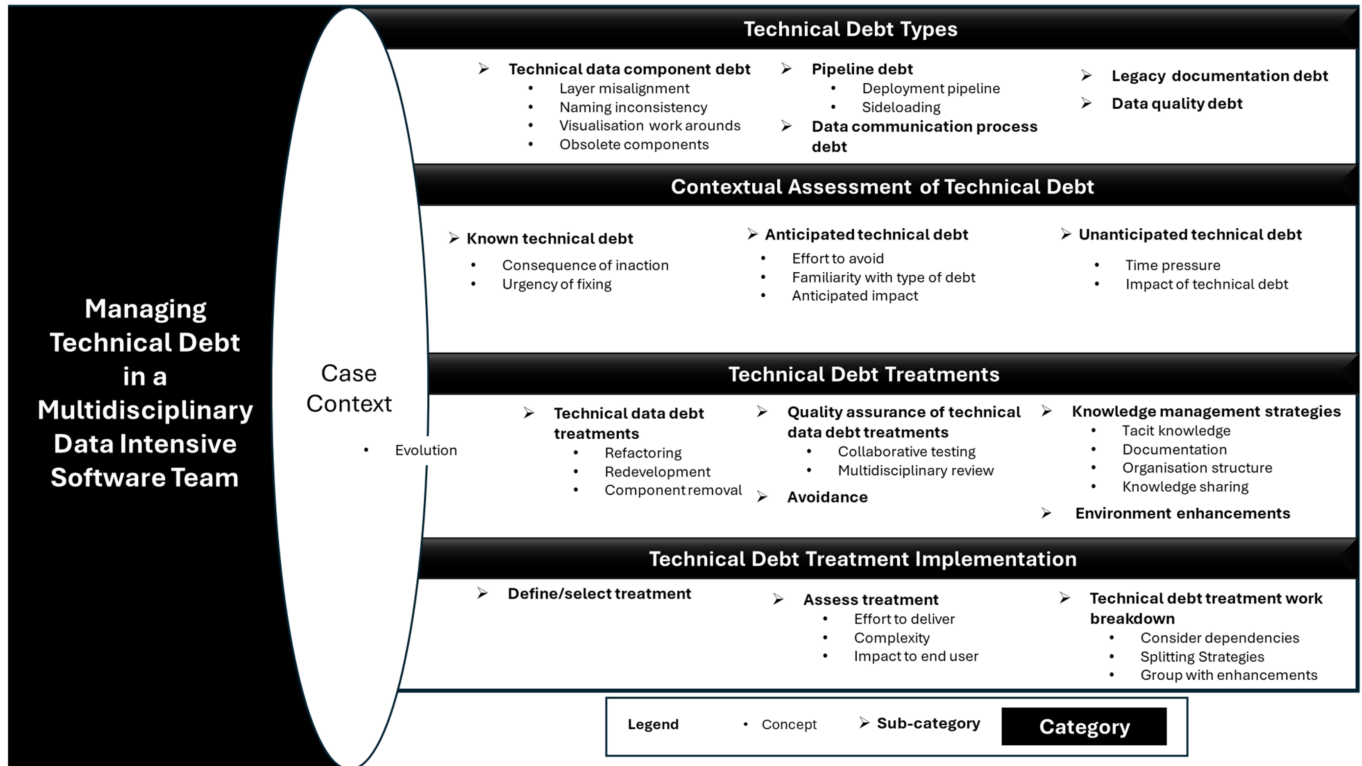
Managing Technical Debt in a Multidisciplinary Data Intensive Software Team

Case Context

• Evolution

Technical Debt Types

➢ Technical data component debt
• Layer misalignment
• Naming inconsistency
• Visualisation work arounds
• Obsolete components

➢ Pipeline debt
• Deployment pipeline
• Sideloading

➢ Data communication process debt

➢ Legacy documentation debt

➢ Data quality debt

Contextual Assessment of Technical Debt

➢ Known technical debt
• Consequence of inaction
• Urgency of fixing

➢ Anticipated technical debt
• Effort to avoid
• Familiarity with type of debt
• Anticipated impact

➢ Unanticipated technical debt
• Time pressure
• Impact of technical debt

Technical Debt Treatments

➢ Technical data debt treatments
• Refactoring
• Redevelopment
• Component removal

➢ Quality assurance of technical data debt treatments
• Collaborative testing
• Multidisciplinary review

➢ Avoidance

➢ Knowledge management strategies
• Tacit knowledge
• Documentation
• Organisation structure
• Knowledge sharing

➢ Environment enhancements

Technical Debt Treatment Implementation

➢ Define/select treatment

➢ Assess treatment
• Effort to deliver
• Complexity
• Impact to end user

➢ Technical debt treatment work breakdown
• Consider dependencies
• Splitting Strategies
• Group with enhancements

Legend • Concept ➢ Sub-category Category